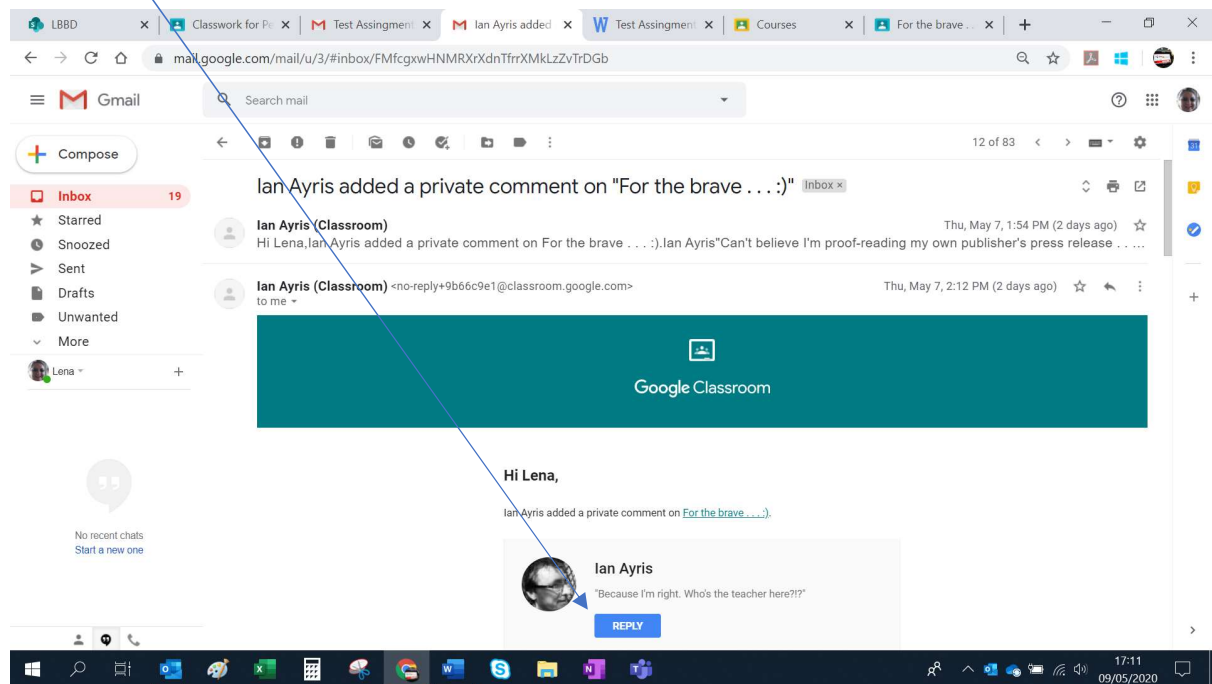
LBBD | Classwork for Pe | Test Assignment | Ian Ayris added | Test Assingment | Courses | For the brave...

mail.google.com/mail/u/3/#inbox/FMfcgxwHNMRXrXdnTfrrXMkLzZvTrDGb

Gmail

Search mail

12 of 83

Compose

Inbox 19
Starred
Snoozed
Sent
Drafts
Unwanted
More

Lena

Ian Ayris added a private comment on "For the brave . . . :)" Inbox ×

Ian Ayris (Classroom)
Thu, May 7, 1:54 PM (2 days ago)
Hi Lena,Ian Ayris added a private comment on For the brave . . . :).Ian Ayris"Can't believe I'm proof-reading my own publisher's press release . . . ...

Ian Ayris (Classroom) <no-reply+9b66c9e1@classroom.google.com>
to me
Thu, May 7, 2:12 PM (2 days ago)

Google Classroom

Hi Lena,

Ian Ayris added a private comment on For the brave . . . :).

Ian Ayris
"Because I'm right. Who's the teacher here?!?"

REPLY

No recent chats
Start a new one

17:11
09/05/2020